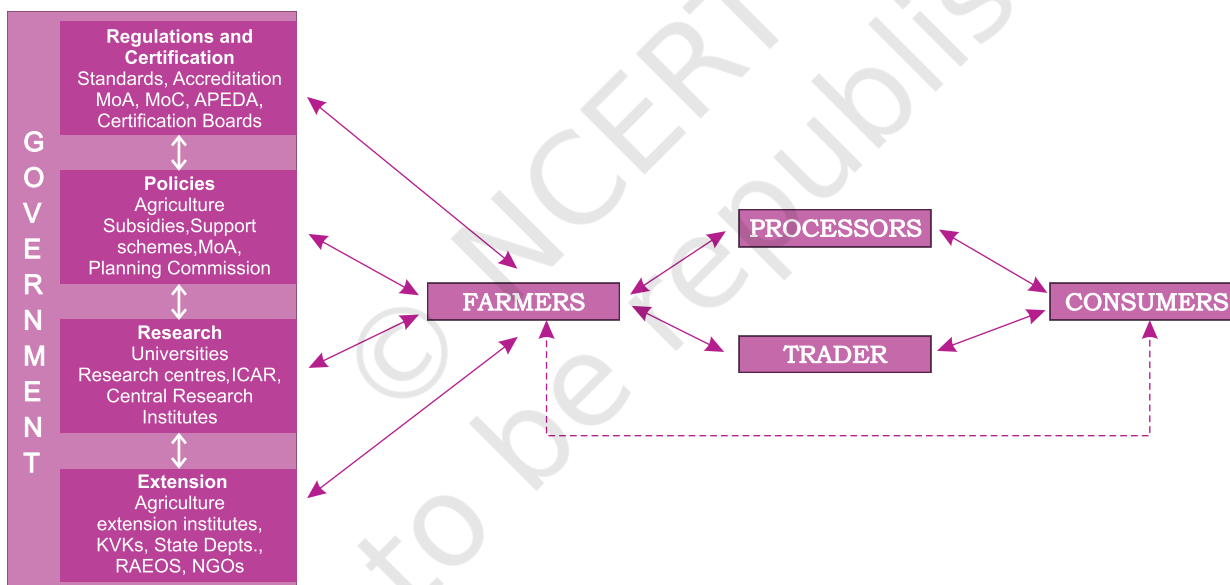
GOVERNMENT

Regulations and Certification
Standards, Accreditation MoA, MoC, APEDA, Certification Boards

Policies
Agriculture Subsidies,Support schemes,MoA, Planning Commission

Research
Universities Research centres,ICAR, Central Research Institutes

Extension
Agriculture extension institutes, KVKs, State Depts., RAEOS, NGOs

FARMERS

PROCESSORS

TRADER

CONSUMERS

© NCERT not to be republished